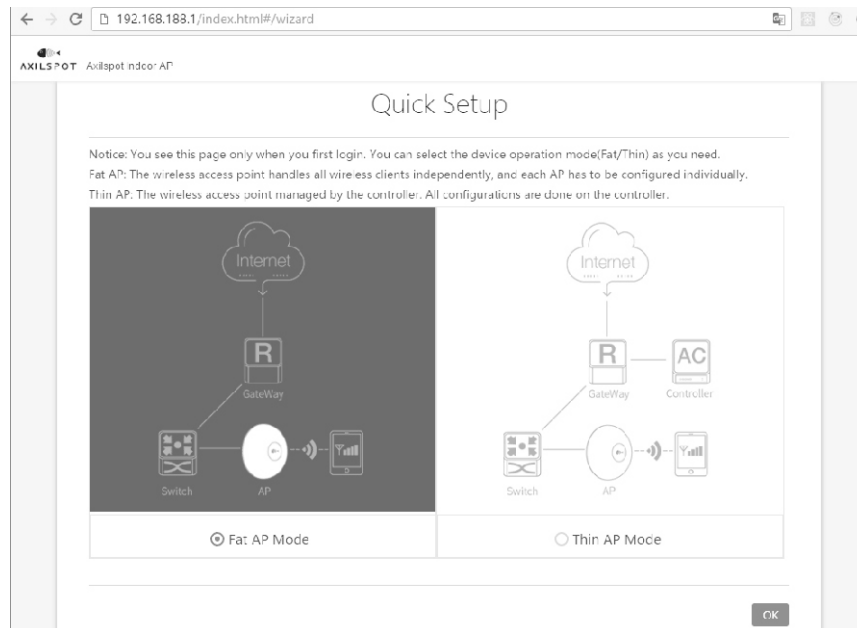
192.168.183.1/index.html#/wizard

AXILSPOT Axilspot indoor AP

Quick Setup

Notice: You see this page only when you first login. You can select the device operation mode(Fat/Thin) as you need.
Fat AP: The wireless access point handles all wireless clients independently, and each AP has to be configured individually.
Thin AP. The wireless access point managed by the controller. All configurations are done on the controller.

Internet

R

GateWay

Switch

AP

Internet

R

AC

GateWay

Controller

Switch

AP

Fat AP Mode

Thin AP Mode

OK